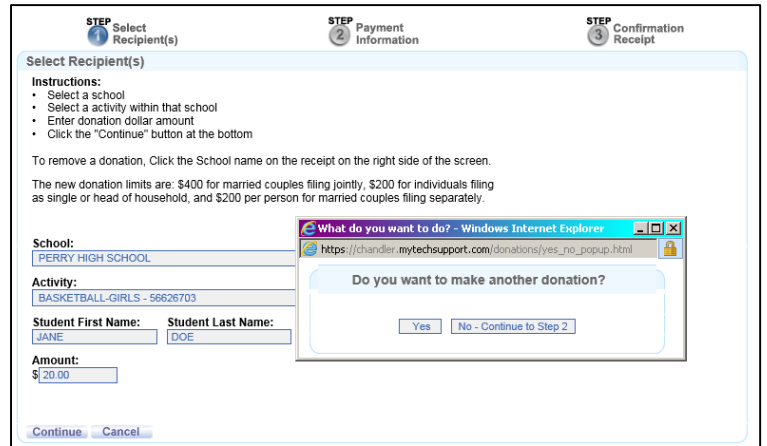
STEP 1 Select Recipient(s)

STEP 2 Payment Information

STEP 3 Confirmation Receipt

Select Recipient(s)

Instructions:
• Select a school
• Select a activity within that school
• Enter donation dollar amount
• Click the "Continue" button at the bottom

To remove a donation, Click the School name on the receipt on the right side of the screen.

The new donation limits are: $400 for married couples filing jointly, $200 for individuals filing as single or head of household, and $200 per person for married couples filing separately.

School:
PERRY HIGH SCHOOL

Activity:
BASKETBALL-GIRLS - 56626703

Student First Name: JANE
Student Last Name: DOE

Amount:
$ 20.00

Continue Cancel

What do you want to do? - Windows Internet Explorer
https://chandler.mytechsupport.com/donations/yes_no_popup.html

Do you want to make another donation?

Yes No - Continue to Step 2